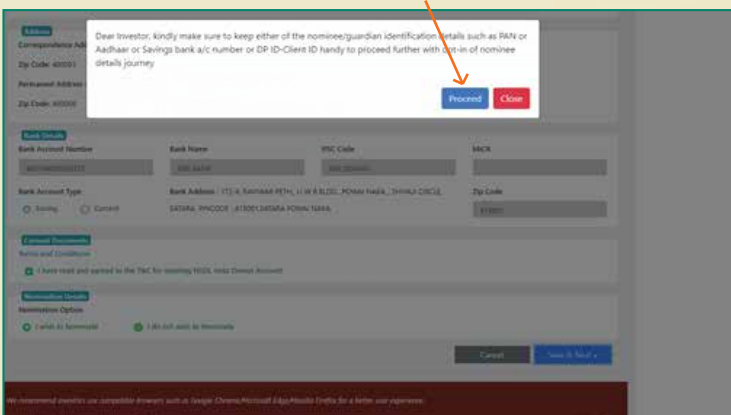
Dear Investor, kindly make sure to keep either of the nominee/guardian identification details such as PAN or Aadhaar or Savings bank a/c number or DP ID-Client ID handy to proceed further with opt-in of nominee details journey

Proceed Close

Address
Correspondence Add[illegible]
Zip Code: 40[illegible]
Permanent Address
Zip Code: 40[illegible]

Bank Details
Bank Account Number
Bank Name
IFSC Code
MICR
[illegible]
Bank Account Type
Saving
Current
Bank Address : 172-A, RAVIWAR PETH, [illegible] ROAD, POWAI NAKA , SHIVAJI CIRCLE, SATARA, PINCODE : 415001,SATARA POWAI NAKA
Zip Code
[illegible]

Consent Documents
Terms and Conditions
I have read and agreed to the T&C for opening NSDL India Demat Account

Nomination Details
Nomination Option
I wish to Nominate
I do not wish to Nominate

Cancel
Save & Next »

We recommend investors use compatible browsers such as Google Chrome/Microsoft Edge/Mozilla Firefox for a better user experience